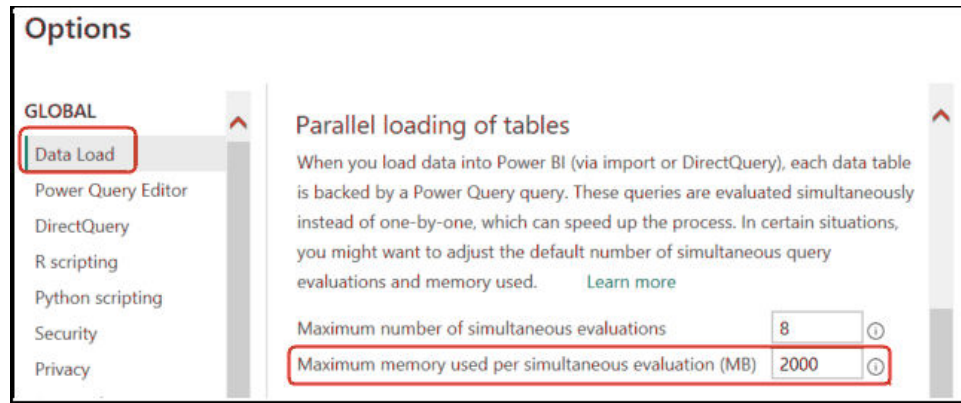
Options

GLOBAL

Data Load
Power Query Editor
DirectQuery
R scripting
Python scripting
Security
Privacy

Parallel loading of tables

When you load data into Power BI (via import or DirectQuery), each data table is backed by a Power Query query. These queries are evaluated simultaneously instead of one-by-one, which can speed up the process. In certain situations, you might want to adjust the default number of simultaneous query evaluations and memory used. Learn more

Maximum number of simultaneous evaluations 8

Maximum memory used per simultaneous evaluation (MB) 2000